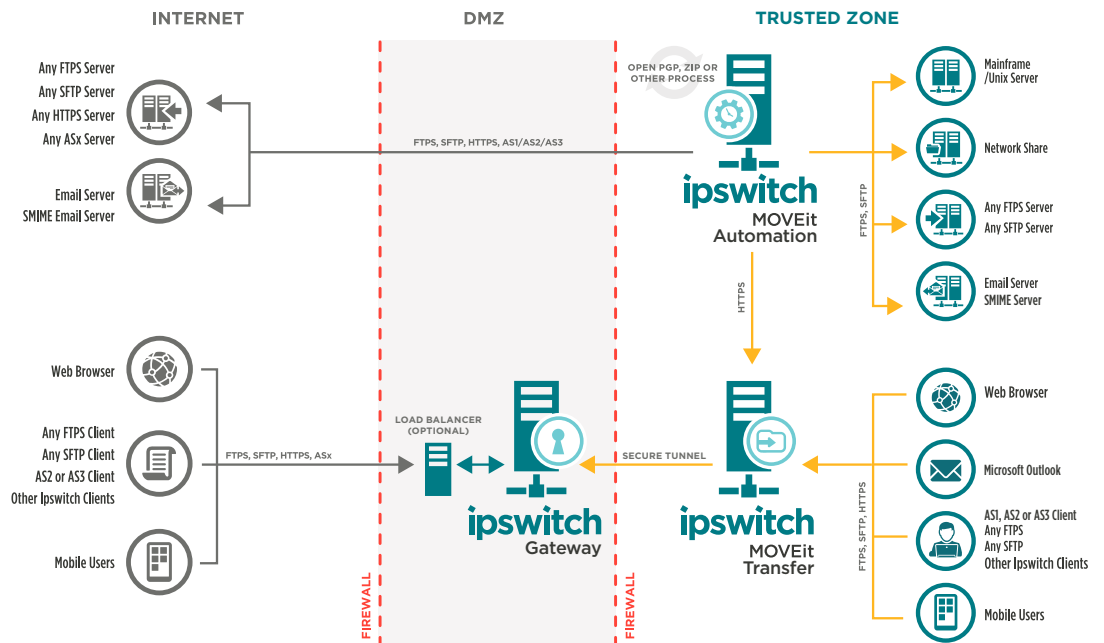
INTERNET

DMZ

TRUSTED ZONE

Any FTPS Server
Any SFTP Server
Any HTTPS Server
Any ASx Server

Email Server
SMIME Email Server

FTPS, SFTP, HTTPS, AS1/AS2/AS3

OPEN PGP, ZIP OR OTHER PROCESS

ipswitch
MOVEit Automation

Mainframe /Unix Server

Network Share

Any FTPS Server
Any SFTP Server

Email Server
SMIME Server

FTPS, SFTP

HTTPS

Web Browser

Any FTPS Client
Any SFTP Client
AS2 or AS3 Client
Other Ipswitch Clients

Mobile Users

FTPS, SFTP, HTTPS, ASx

LOAD BALANCER (OPTIONAL)

ipswitch
Gateway

SECURE TUNNEL

ipswitch
MOVEit Transfer

FTPS, SFTP, HTTPS

Web Browser

Microsoft Outlook

AS1, AS2 or AS3 Client
Any FTPS
Any SFTP
Other Ipswitch Clients

Mobile Users

FIREWALL

FIREWALL